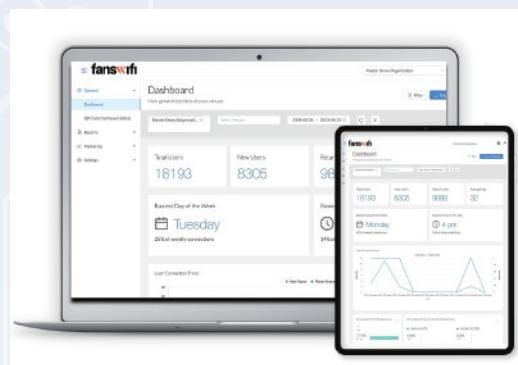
fanswifi

Master Demo Organization

General

Dashboard

Reports

Marketing

Settings

Dashboard

View general statistics of your venues

Filter

Total Users

18193

New Users

8305

Busiest Day of the Week

Tuesday

User Connection Time

fanswifi

Dashboard

Total Users

18193

New Users

8305

9888

32

Busiest Day of the Week

Monday

4 pm